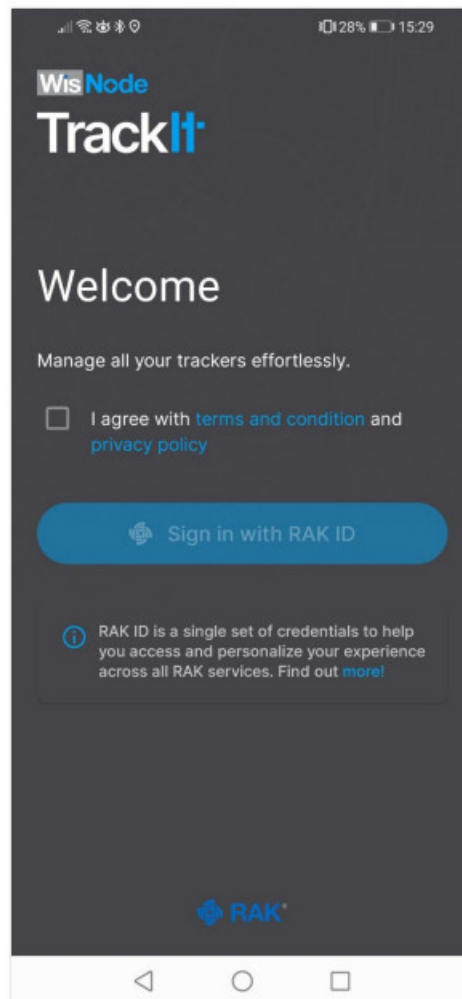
28% 15:29

WisNode
TrackIt

Welcome

Manage all your trackers effortlessly.

I agree with terms and condition and privacy policy

Sign in with RAK ID

RAK ID is a single set of credentials to help you access and personalize your experience across all RAK services. Find out more!

RAK